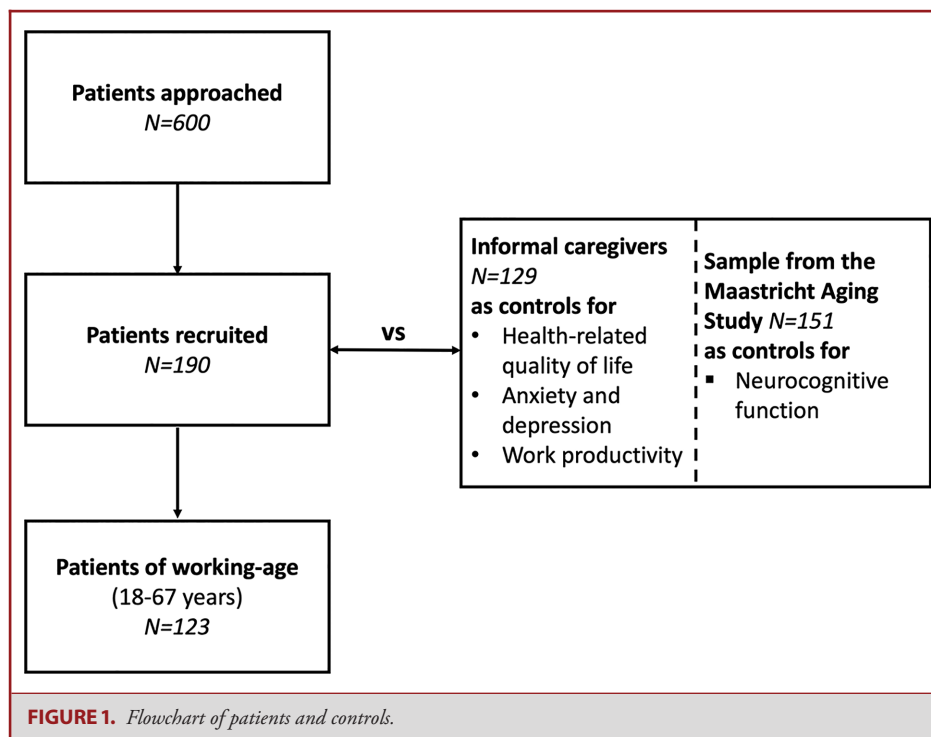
Patients approached
N=600

Patients recruited
N=190

vs

Informal caregivers
N=129
as controls for
• Health-related quality of life
• Anxiety and depression
• Work productivity

Sample from the Maastricht Aging Study N=151
as controls for
▪ Neurocognitive function

Patients of working-age
(18-67 years)
N=123

FIGURE 1. Flowchart of patients and controls.